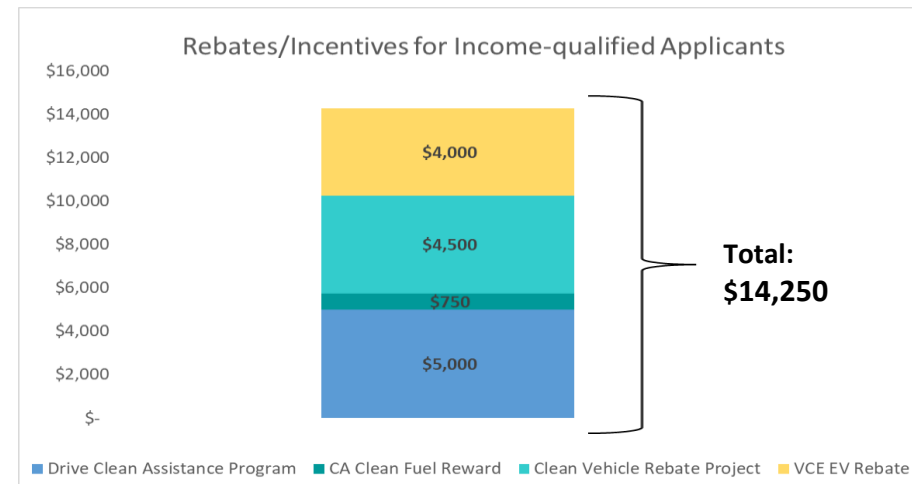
Rebates/Incentives for Income-qualified Applicants

$16,000
$14,000
$12,000
$10,000
$8,000
$6,000
$4,000
$2,000
$-

$4,000
$4,500
$750
$5,000

Total: $14,250

Drive Clean Assistance Program
CA Clean Fuel Reward
Clean Vehicle Rebate Project
VCE EV Rebate